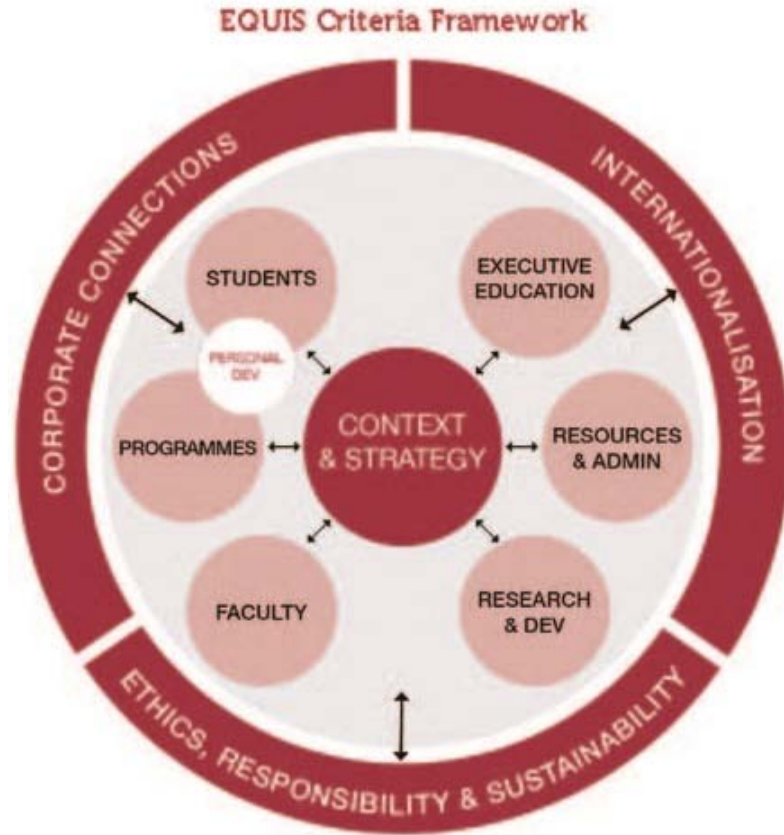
EQUIS Criteria Framework

CORPORATE CONNECTIONS

INTERNATIONALISATION

STUDENTS

PERSONAL DEV

EXECUTIVE EDUCATION

CONTEXT & STRATEGY

PROGRAMMES

RESOURCES & ADMIN

FACULTY

RESEARCH & DEV

ETHICS, RESPONSIBILITY & SUSTAINABILITY